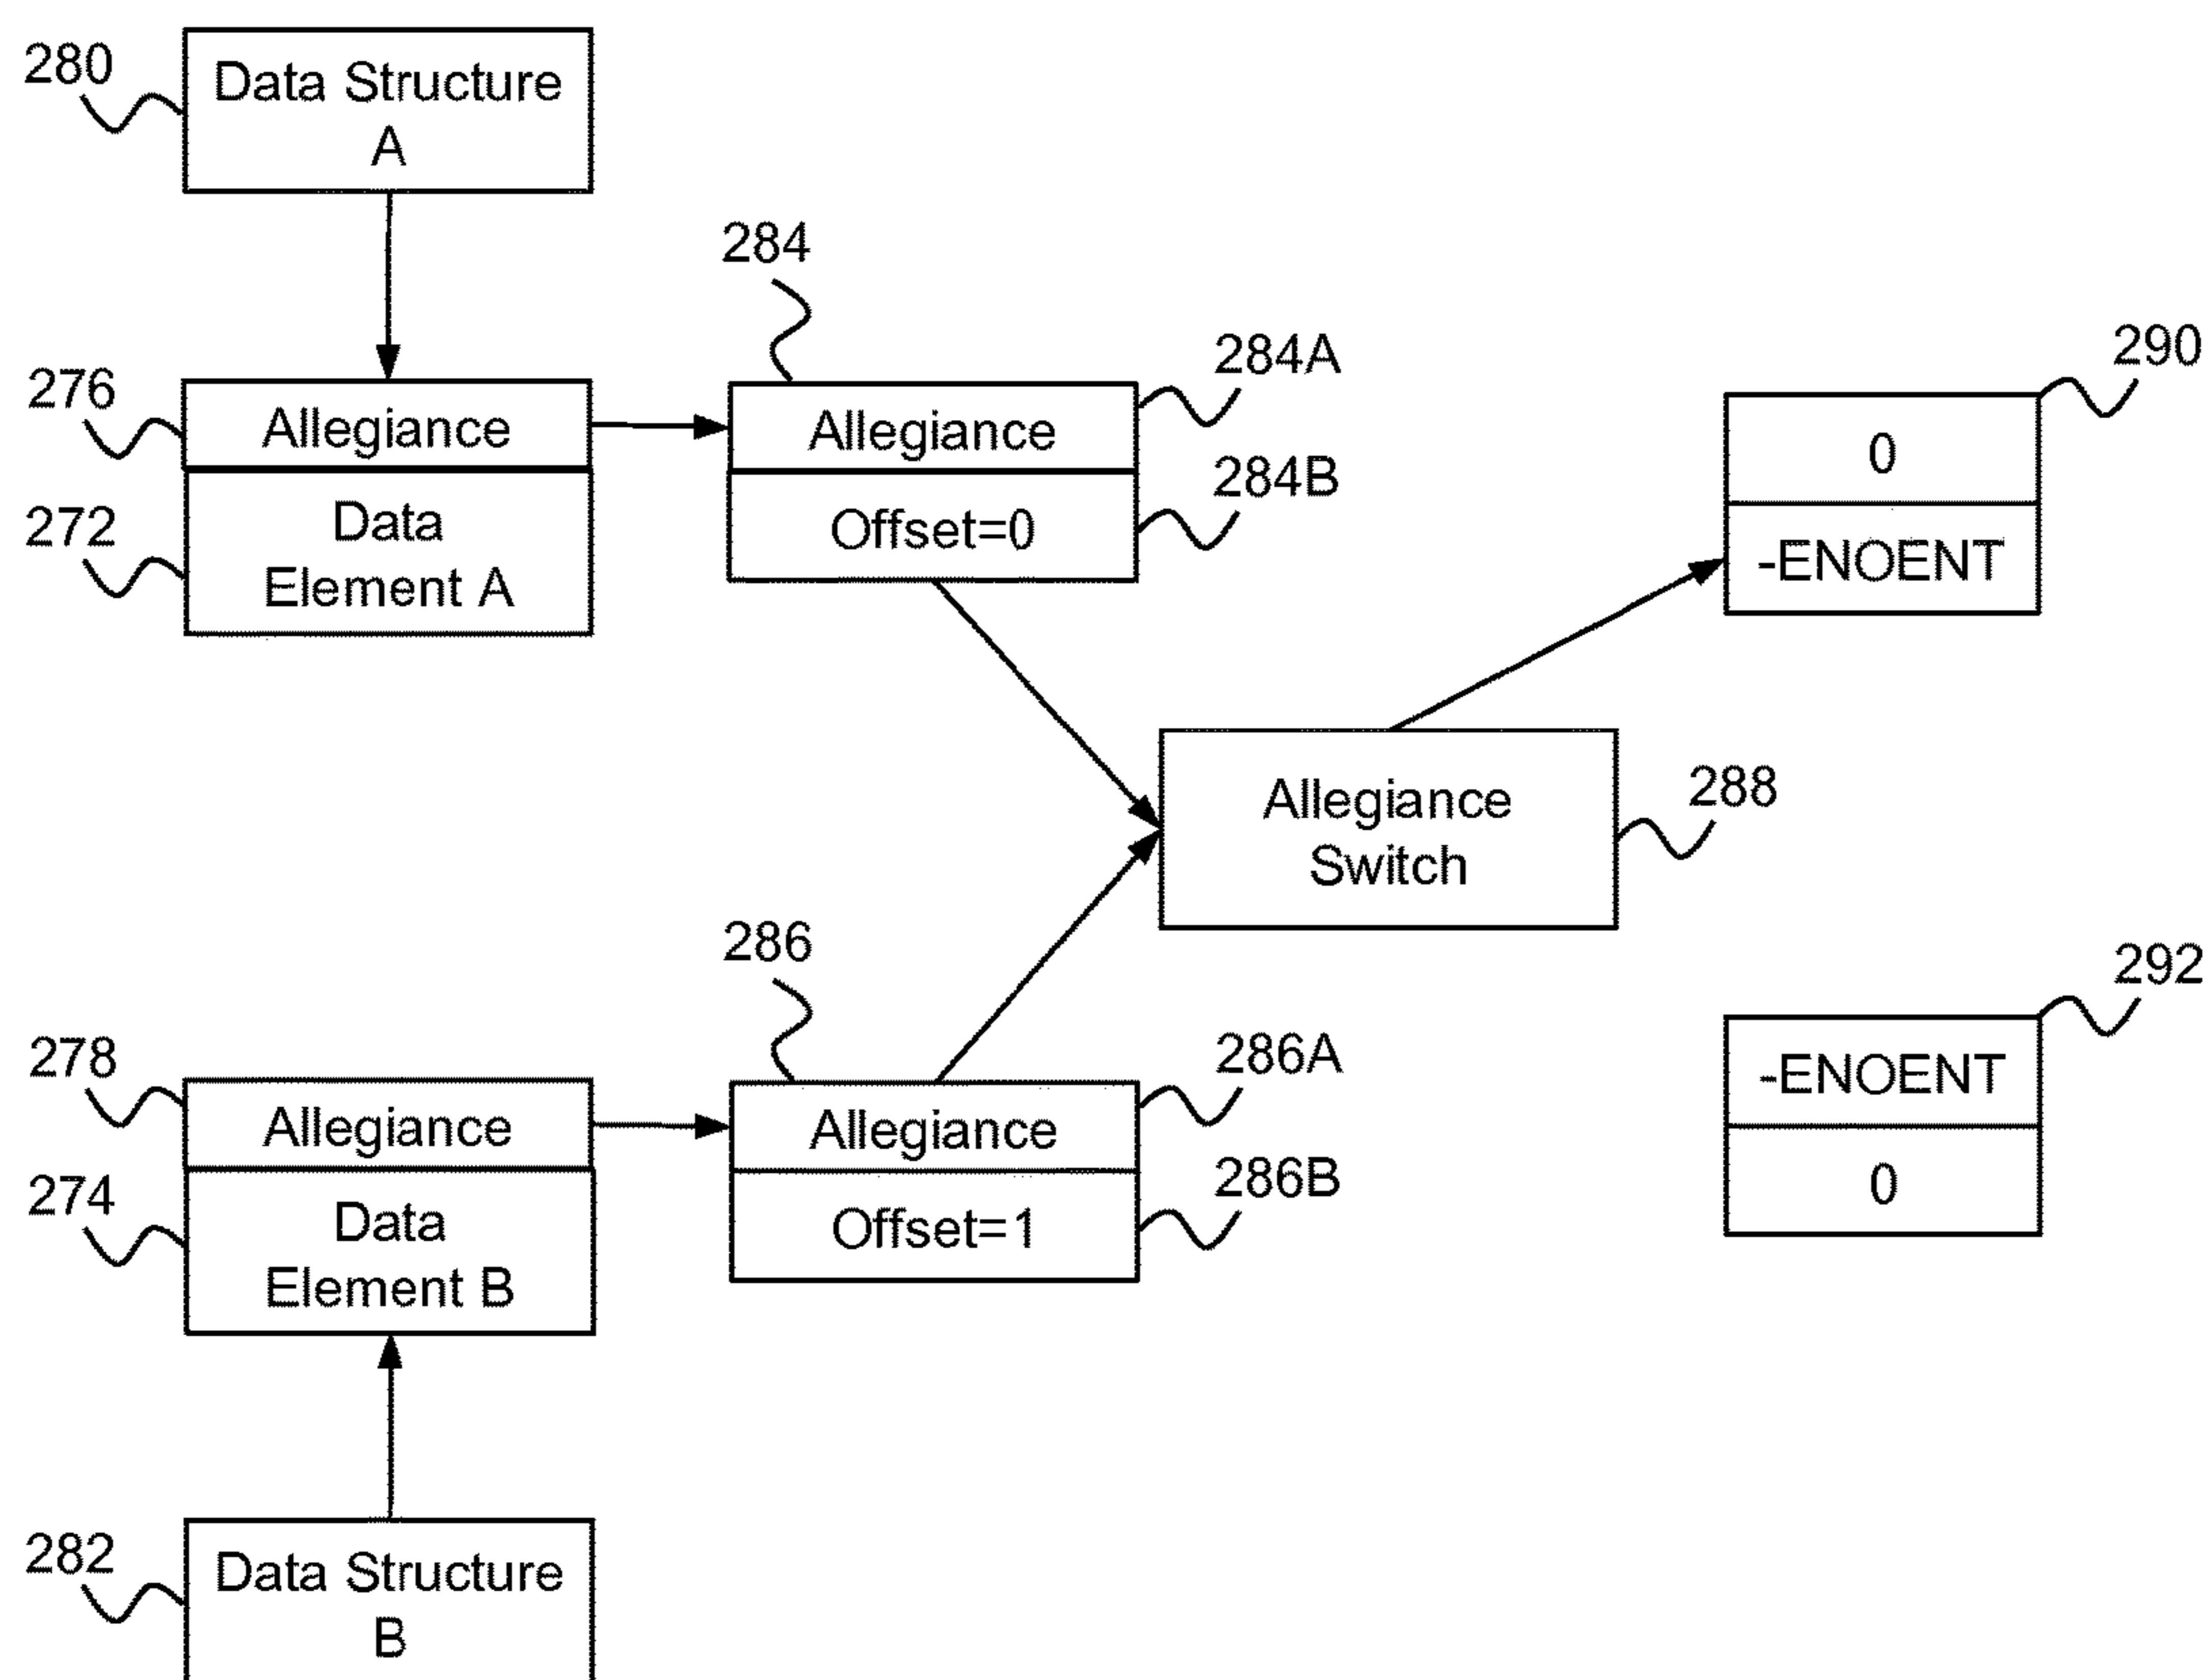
280
Data Structure A

284

276
Allegiance
272
Data Element A

284A
Allegiance
284B
Offset=0

290
0
-ENOENT

Allegiance Switch
288

286

292
-ENOENT
0

278
Allegiance
274
Data Element B

286A
Allegiance
286B
Offset=1

282
Data Structure B